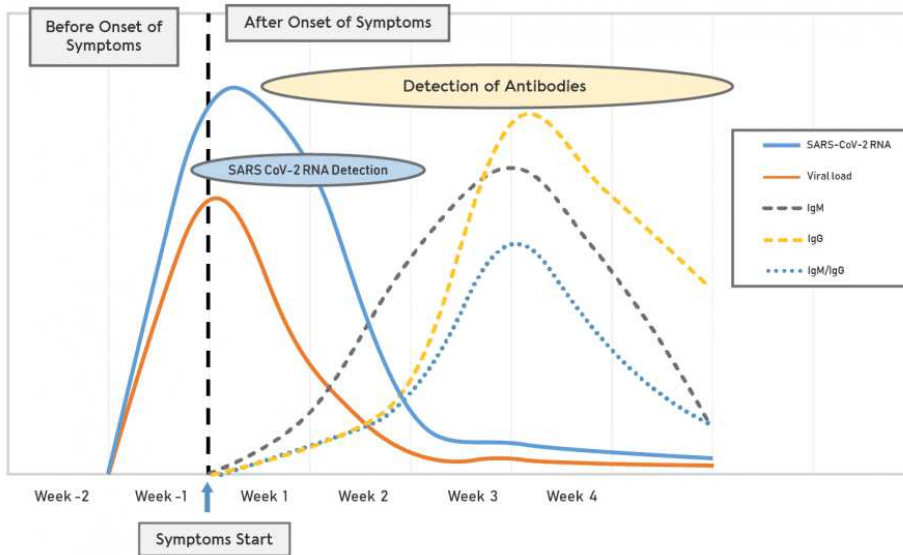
Before Onset of Symptoms

After Onset of Symptoms

Detection of Antibodies

SARS CoV-2 RNA Detection

SARS-CoV-2 RNA
Viral load
IgM
IgG
IgM/IgG

Week -2 Week -1 Week 1 Week 2 Week 3 Week 4

Symptoms Start